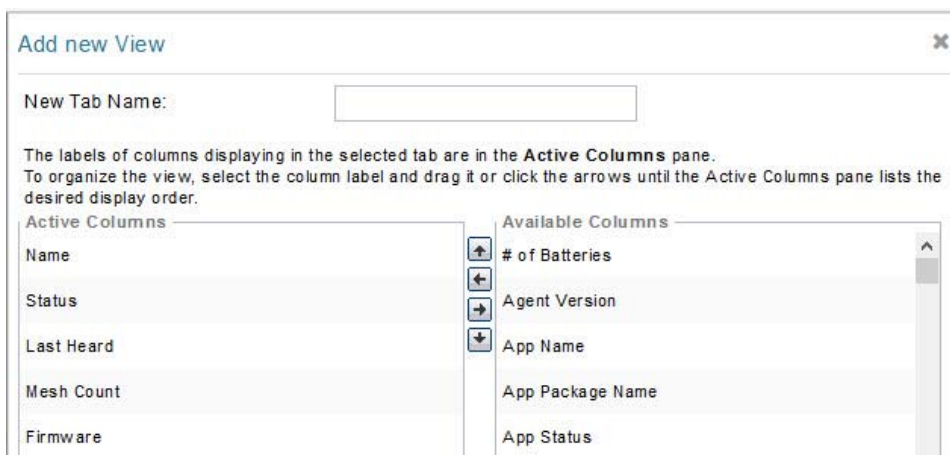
Add new View

New Tab Name:

The labels of columns displaying in the selected tab are in the **Active Columns** pane.
To organize the view, select the column label and drag it or click the arrows until the Active Columns pane lists the desired display order.

Active Columns
Name
Status
Last Heard
Mesh Count
Firmware

Available Columns
# of Batteries
Agent Version
App Name
App Package Name
App Status